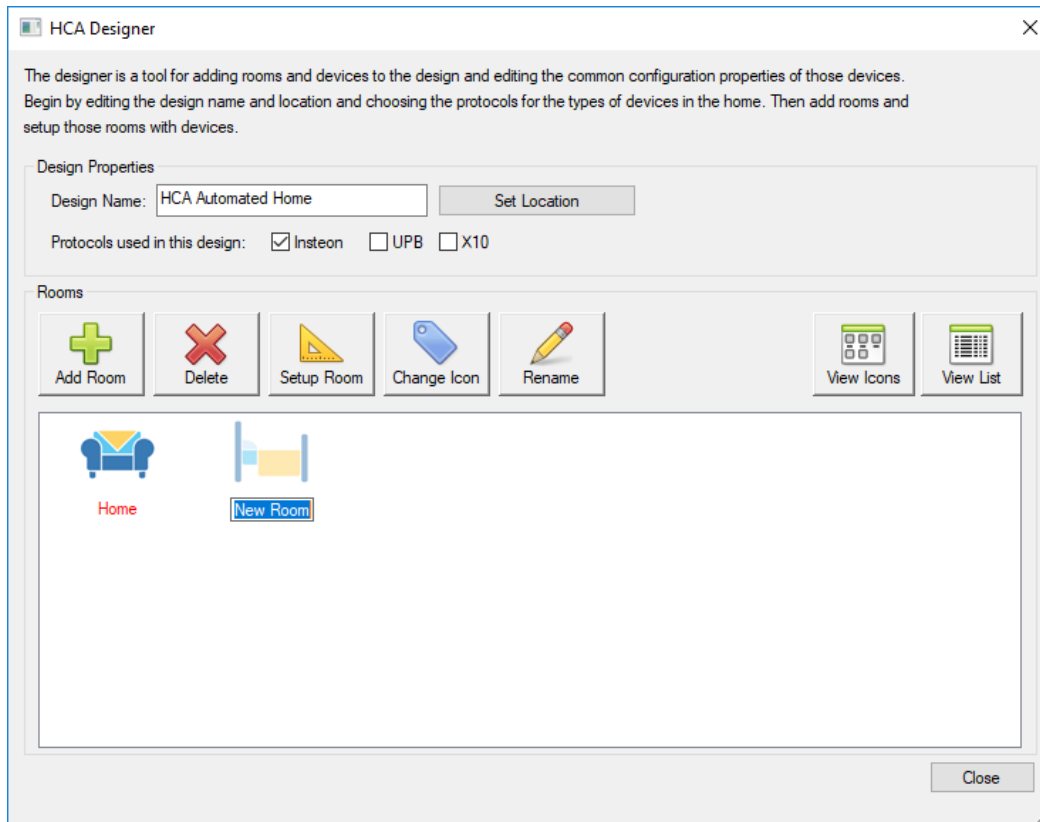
HCA Designer

The designer is a tool for adding rooms and devices to the design and editing the common configuration properties of those devices. Begin by editing the design name and location and choosing the protocols for the types of devices in the home. Then add rooms and setup those rooms with devices.

Design Properties

Design Name: HCA Automated Home

Set Location

Protocols used in this design: Insteon UPB X10

Rooms

Add Room

Delete

Setup Room

Change Icon

Rename

View Icons

View List

Home

New Room

Close